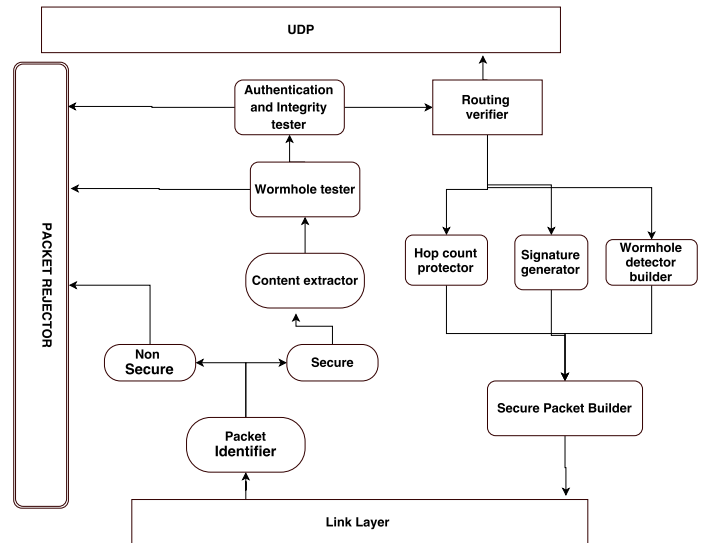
UDP

PACKET REJECTOR

Authentication and Integrity tester

Routing verifier

Wormhole tester

Hop count protector

Signature generator

Wormhole detector builder

Content extractor

Non Secure

Secure

Secure Packet Builder

Packet Identifier

Link Layer